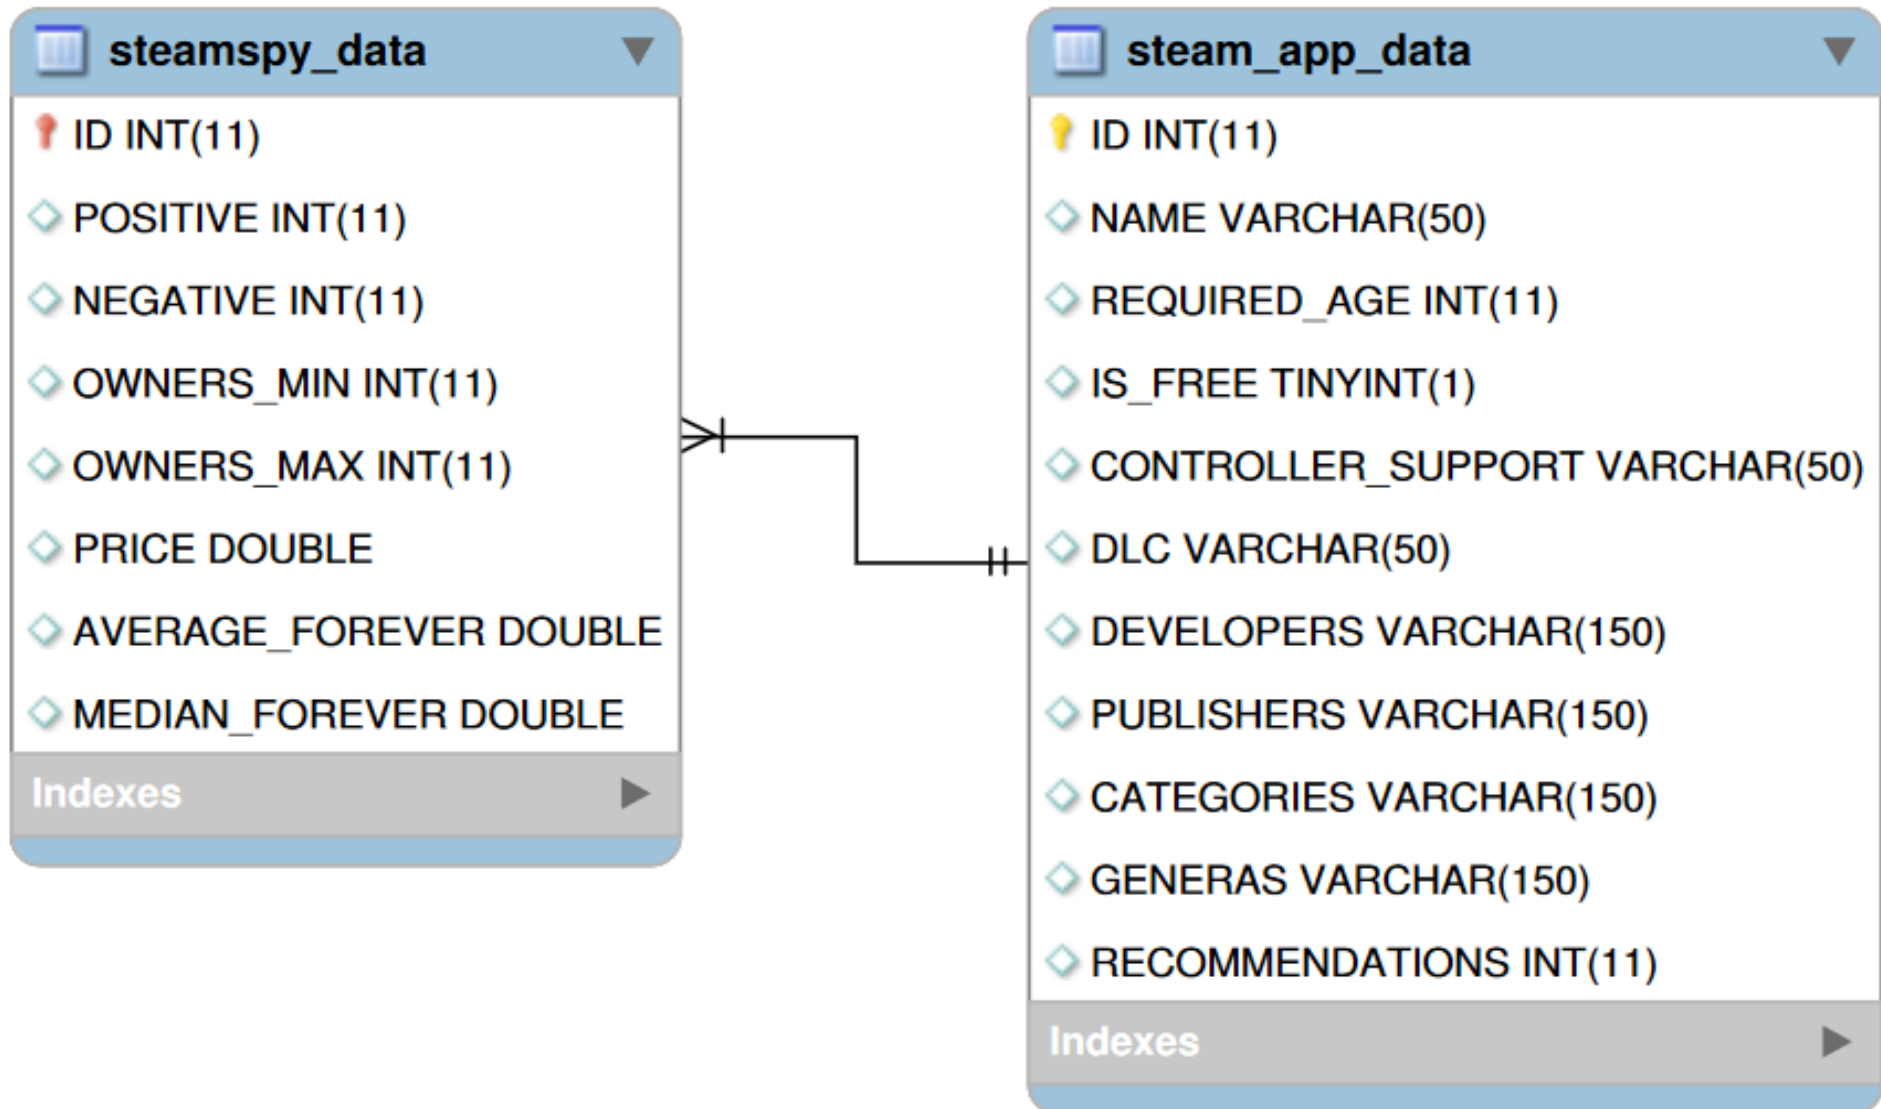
steamspy_data

ID INT(11)

POSITIVE INT(11)

NEGATIVE INT(11)

OWNERS_MIN INT(11)

OWNERS_MAX INT(11)

PRICE DOUBLE

AVERAGE_FOREVER DOUBLE

MEDIAN_FOREVER DOUBLE

Indexes

steam_app_data

ID INT(11)

NAME VARCHAR(50)

REQUIRED_AGE INT(11)

IS_FREE TINYINT(1)

CONTROLLER_SUPPORT VARCHAR(50)

DLC VARCHAR(50)

DEVELOPERS VARCHAR(150)

PUBLISHERS VARCHAR(150)

CATEGORIES VARCHAR(150)

GENERAS VARCHAR(150)

RECOMMENDATIONS INT(11)

Indexes